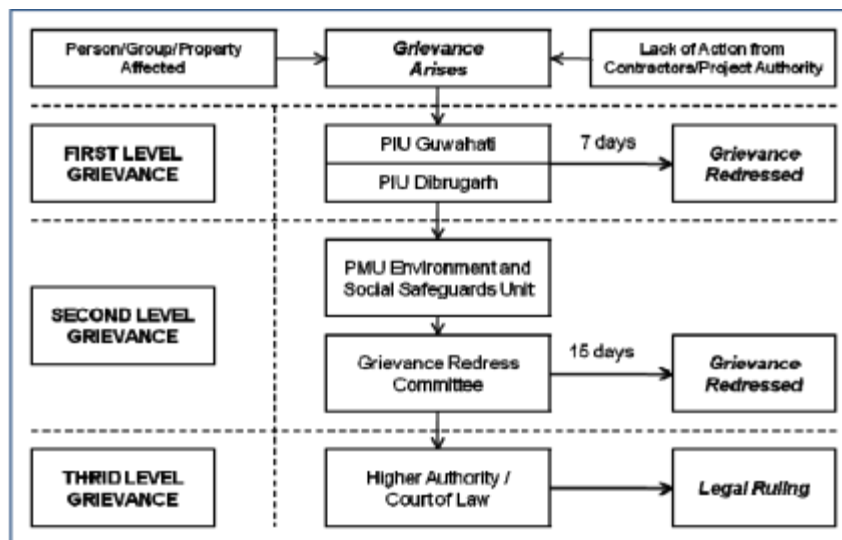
Person/Group/Property Affected

Grievance Arises

Lack of Action from Contractors/Project Authority

FIRST LEVEL GRIEVANCE

PIU Guwahati

PIU Dibrugarh

7 days

Grievance Redressed

SECOND LEVEL GRIEVANCE

PMU Environment and Social Safeguards Unit

Grievance Redress Committee

15 days

Grievance Redressed

THRID LEVEL GRIEVANCE

Higher Authority / Court of Law

Legal Ruling